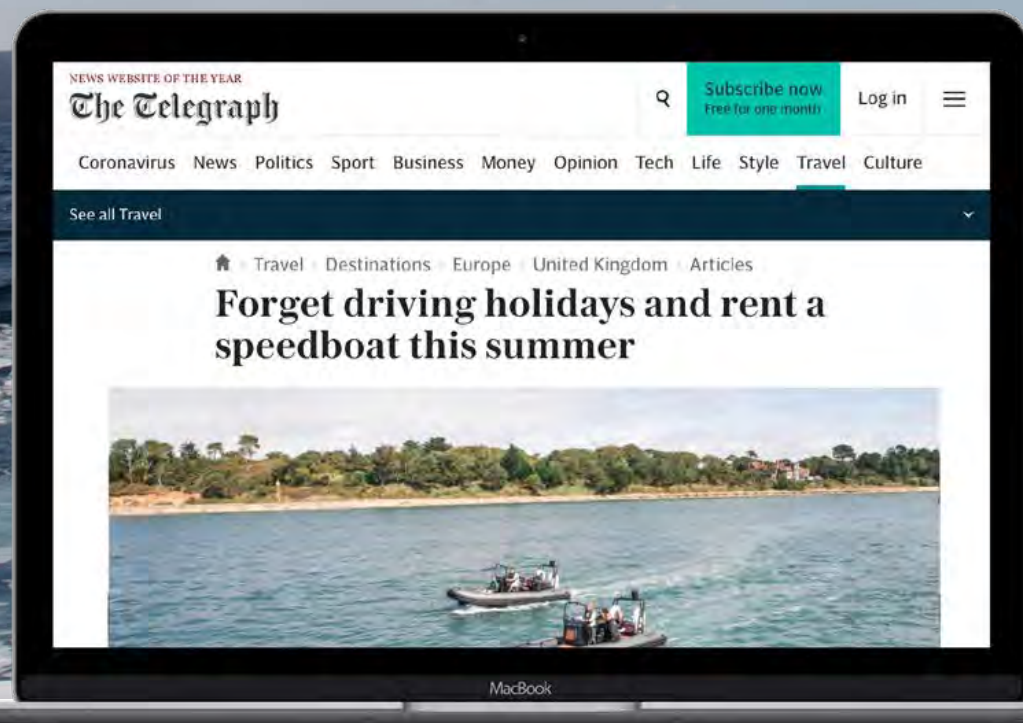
NEWS WEBSITE OF THE YEAR
The Telegraph

Subscribe now
Free for one month

Log in

Coronavirus News Politics Sport Business Money Opinion Tech Life Style Travel Culture

See all Travel

Travel Destinations Europe United Kingdom Articles

Forget driving holidays and rent a speedboat this summer

MacBook